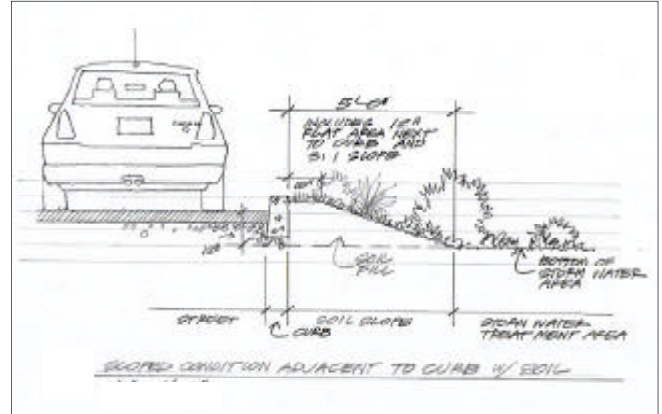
5' MIN

INCLUDES 1' MIN FLAT AREA NEXT TO CURB AND 3:1 SLOPE

6"

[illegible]

SOIL FILL

BOTTOM OF STORM WATER AREA

STREET

CURB

SOIL SLOPES

STORM WATER TREATMENT AREA

SLOPED CONDITION ADJACENT TO CURB W/ SOIL

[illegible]